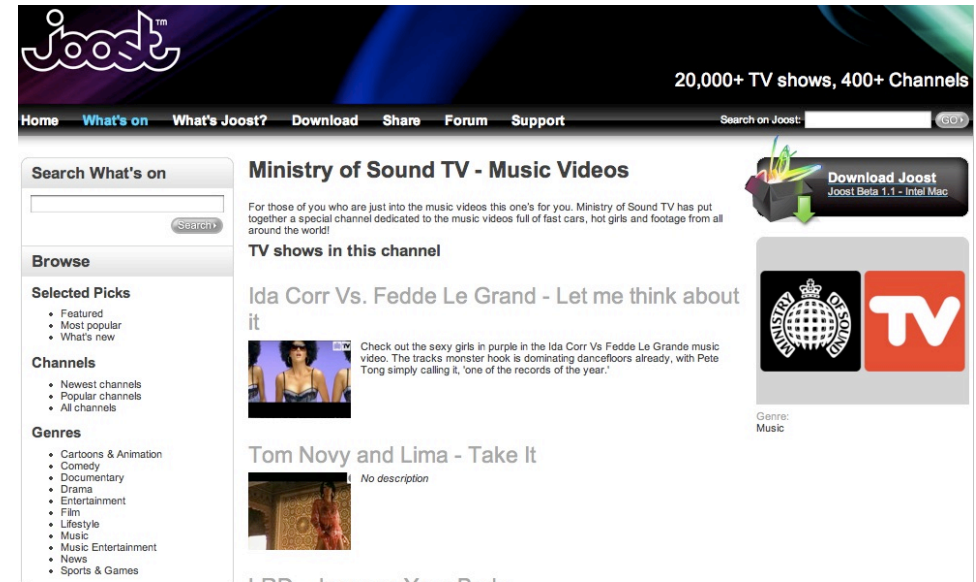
Joost™

20,000+ TV shows, 400+ Channels

Home What's on What's Joost? Download Share Forum Support

Search on Joost: GO

Search What's on

Search

Browse

Selected Picks

- Featured
- Most popular
- What's new

Channels

- Newest channels
- Popular channels
- All channels

Genres

- Cartoons & Animation
- Comedy
- Documentary
- Drama
- Entertainment
- Film
- Lifestyle
- Music
- Music Entertainment
- News
- Sports & Games

Ministry of Sound TV - Music Videos

For those of you who are just into the music videos this one's for you. Ministry of Sound TV has put together a special channel dedicated to the music videos full of fast cars, hot girls and footage from all around the world!

TV shows in this channel

Ida Corr Vs. Fedde Le Grand - Let me think about it

Check out the sexy girls in purple in the Ida Corr Vs Fedde Le Grande music video. The tracks monster hook is dominating dancefloors already, with Pete Tong simply calling it, 'one of the records of the year.'

Tom Novy and Lima - Take It

No description

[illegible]

Download Joost
Joost Beta 1.1 - Intel Mac

MINISTRY OF SOUND TV

Genre:
Music